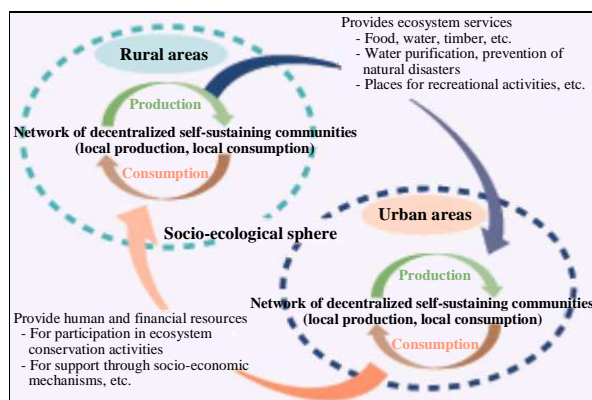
Rural areas

Production

Network of decentralized self-sustaining communities (local production, local consumption)

Consumption

Socio-ecological sphere

Provides ecosystem services
- Food, water, timber, etc.
- Water purification, prevention of natural disasters
- Places for recreational activities, etc.

Urban areas

Production

Network of decentralized self-sustaining communities (local production, local consumption)

Consumption

Provide human and financial resources
- For participation in ecosystem conservation activities
- For support through socio-economic mechanisms, etc.